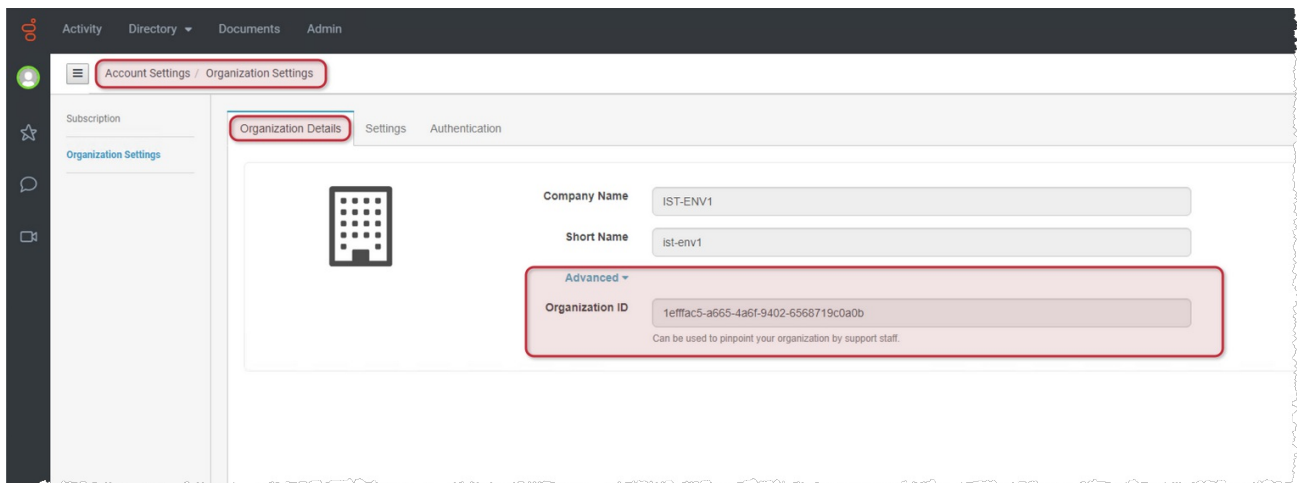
Activity Directory ▾ Documents Admin

Account Settings / Organization Settings

Subscription

Organization Settings

Organization Details Settings Authentication

Company Name IST-ENV1

Short Name ist-env1

Advanced ▾

Organization ID 1efffac5-a665-4a6f-9402-6568719c0a0b

Can be used to pinpoint your organization by support staff.